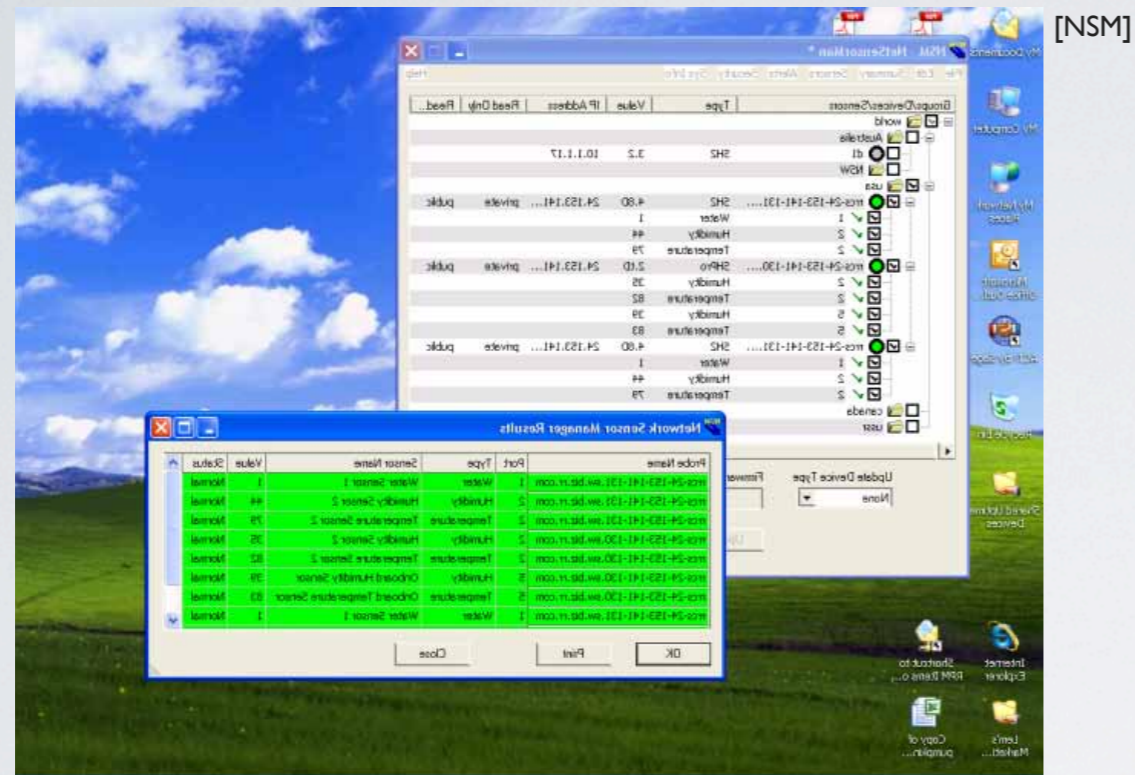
[NSM]

NSM - NetSensorMan *

File Edit Summary Sensors Alerts Security Sys Info Help

| Groups/Devices/Sensors | Type | Value | IP Address | Read Only | Read... |
|---|---|---|---|---|---|
| world | | | | | |
| Australia | | | | | |
| d1 | SH2 | 3.2 | 10.1.1.17 | | |
| NSW | | | | | |
| usa | | | | | |
| mcs-24-153-141-131.... | SH2 | 4.8D | 24.153.141.... | private | public |
| 1 | Water | 1 | | | |
| 2 | Humidity | 44 | | | |
| 2 | Temperature | 79 | | | |
| mcs-24-153-141-130.... | SHPro | 2.1D | 24.153.141.... | private | public |
| 2 | Humidity | 35 | | | |
| 2 | Temperature | 82 | | | |
| 5 | Humidity | 39 | | | |
| 5 | Temperature | 83 | | | |
| mcs-24-153-141-131.... | SH2 | 4.8D | 24.153.141.... | private | public |
| 1 | Water | 1 | | | |
| 2 | Humidity | 44 | | | |
| 2 | Temperature | 79 | | | |
| canada | | | | | |
| usa | | | | | |

Update Device Type
None

Firmware

Network Sensor Manager Results

| Probe Name | Port | Type | Sensor Name | Value | Status |
|---|---|---|---|---|---|
| mcs-24-153-141-131.ww.biz.rr.com | 1 | Water | Water Sensor 1 | 1 | Normal |
| mcs-24-153-141-131.ww.biz.rr.com | 2 | Humidity | Humidity Sensor 2 | 44 | Normal |
| mcs-24-153-141-131.ww.biz.rr.com | 2 | Temperature | Temperature Sensor 2 | 79 | Normal |
| mcs-24-153-141-130.ww.biz.rr.com | 2 | Humidity | Humidity Sensor 2 | 35 | Normal |
| mcs-24-153-141-130.ww.biz.rr.com | 2 | Temperature | Temperature Sensor 2 | 82 | Normal |
| mcs-24-153-141-130.ww.biz.rr.com | 5 | Humidity | Onboard Humidity Sensor | 39 | Normal |
| mcs-24-153-141-130.ww.biz.rr.com | 5 | Temperature | Onboard Temperature Sensor | 83 | Normal |
| mcs-24-153-141-131.ww.biz.rr.com | 1 | Water | Water Sensor 1 | 1 | Normal |

OK Print Close

My Documents
My Computer
My Network Places
Microsoft Office Outl...
ACT! by Sage
Recycle Bin
Shared Uptime Devices
Internet Explorer
Shortcut to RPM Items o...
Lee's Market...
Copy of pumpkin...